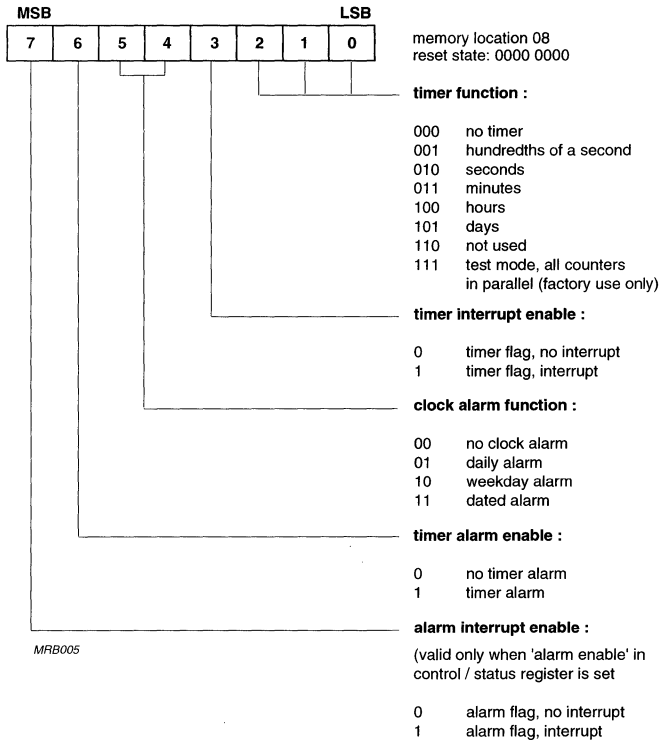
MSB LSB

| 7 | 6 | 5 | 4 | 3 | 2 | 1 | 0 |
|---|---|---|---|---|---|---|---|

memory location 08
reset state: 0000 0000

**timer function :**

000 no timer
001 hundredths of a second
010 seconds
011 minutes
100 hours
101 days
110 not used
111 test mode, all counters in parallel (factory use only)

**timer interrupt enable :**

0 timer flag, no interrupt
1 timer flag, interrupt

**clock alarm function :**

00 no clock alarm
01 daily alarm
10 weekday alarm
11 dated alarm

**timer alarm enable :**

0 no timer alarm
1 timer alarm

**alarm interrupt enable :**

MRB005

(valid only when 'alarm enable' in control / status register is set

0 alarm flag, no interrupt
1 alarm flag, interrupt